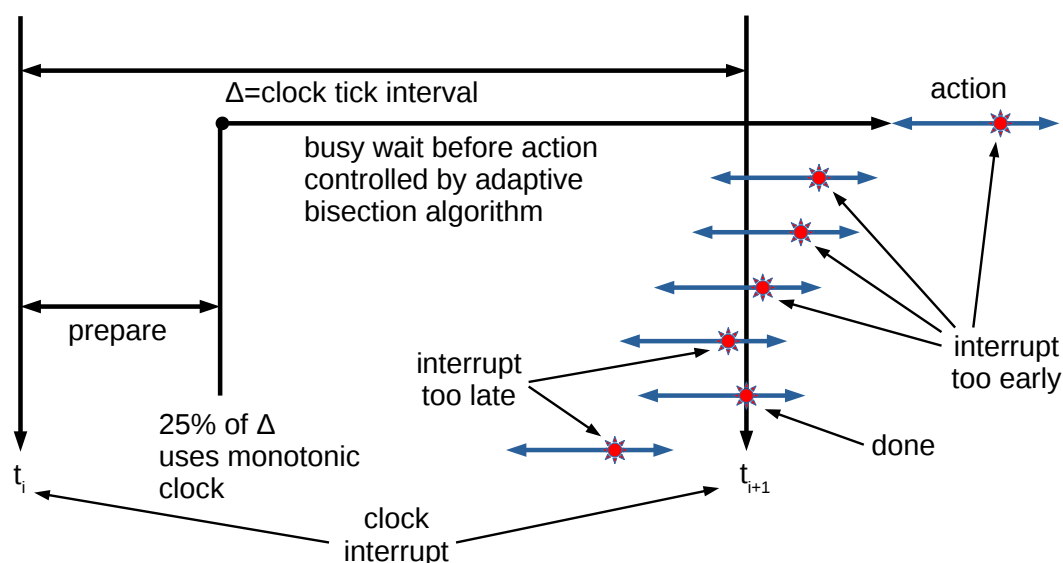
Δ=clock tick interval

action

busy wait before action controlled by adaptive bisection algorithm

prepare

interrupt too late

interrupt too early

25% of Δ uses monotonic clock

done

$t_i$

$t_{i+1}$

clock interrupt